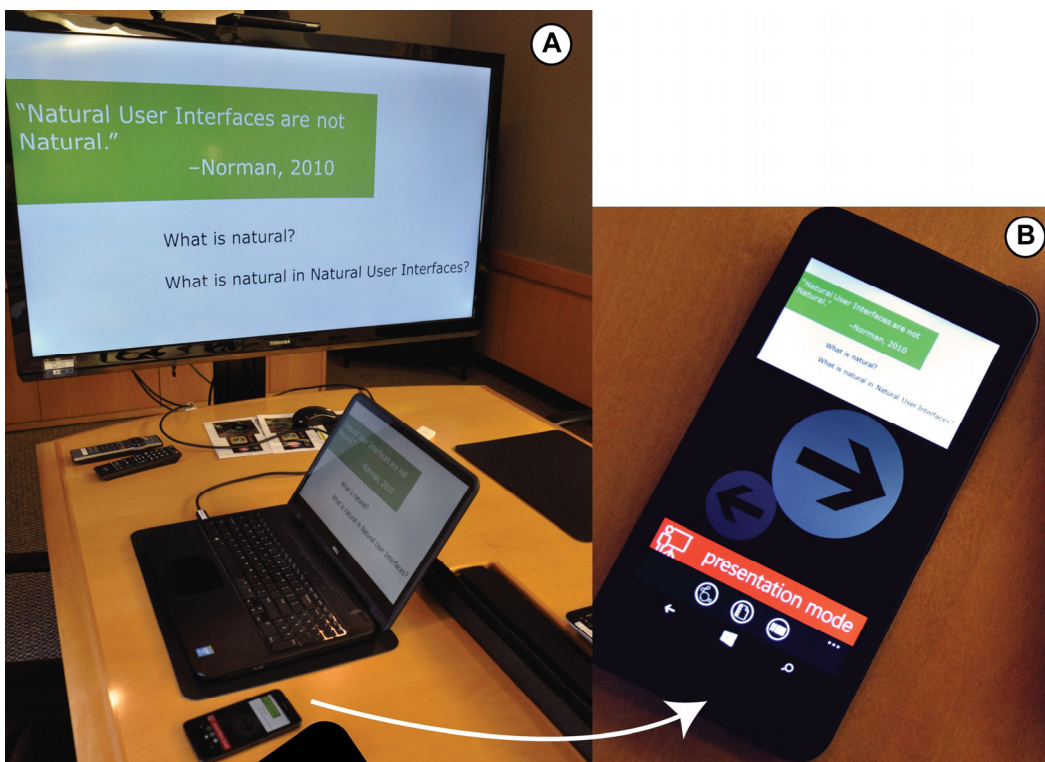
A

"Natural User Interfaces are not Natural."
–Norman, 2010

What is natural?

What is natural in Natural User Interfaces?

TOSHIBA

B

"Natural User Interfaces are not Natural."
–Norman, 2010

What is natural?

What is natural in Natural User Interfaces?

presentation mode